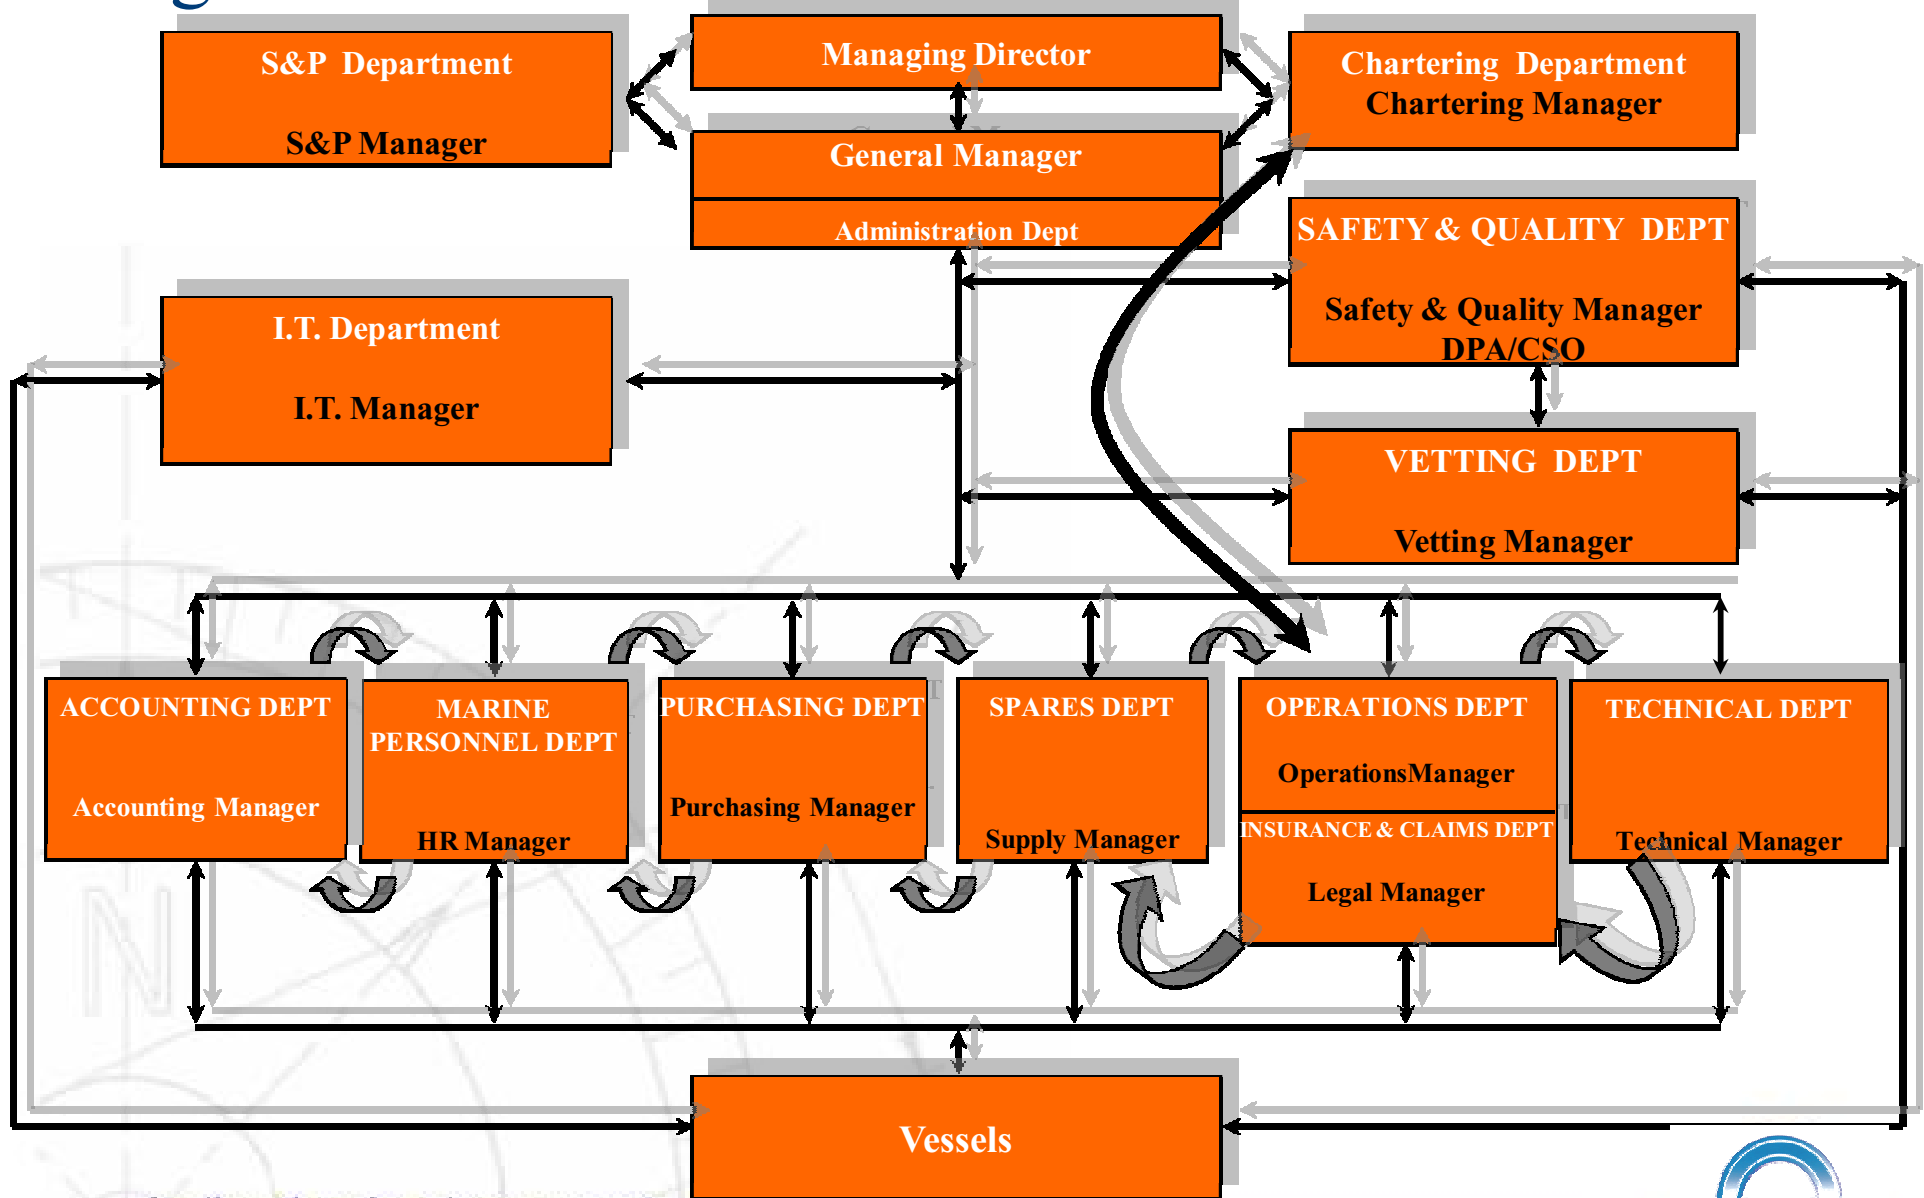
S&P Department

S&P Manager

Managing Director

General Manager

Administration Dept

Chartering Department
Chartering Manager

SAFETY & QUALITY DEPT

Safety & Quality Manager
DPA/CSO

I.T. Department

I.T. Manager

VETTING DEPT

Vetting Manager

ACCOUNTING DEPT

Accounting Manager

MARINE PERSONNEL DEPT

HR Manager

PURCHASING DEPT

Purchasing Manager

SPARES DEPT

Supply Manager

OPERATIONS DEPT

OperationsManager

INSURANCE & CLAIMS DEPT

Legal Manager

TECHNICAL DEPT

Technical Manager

Vessels